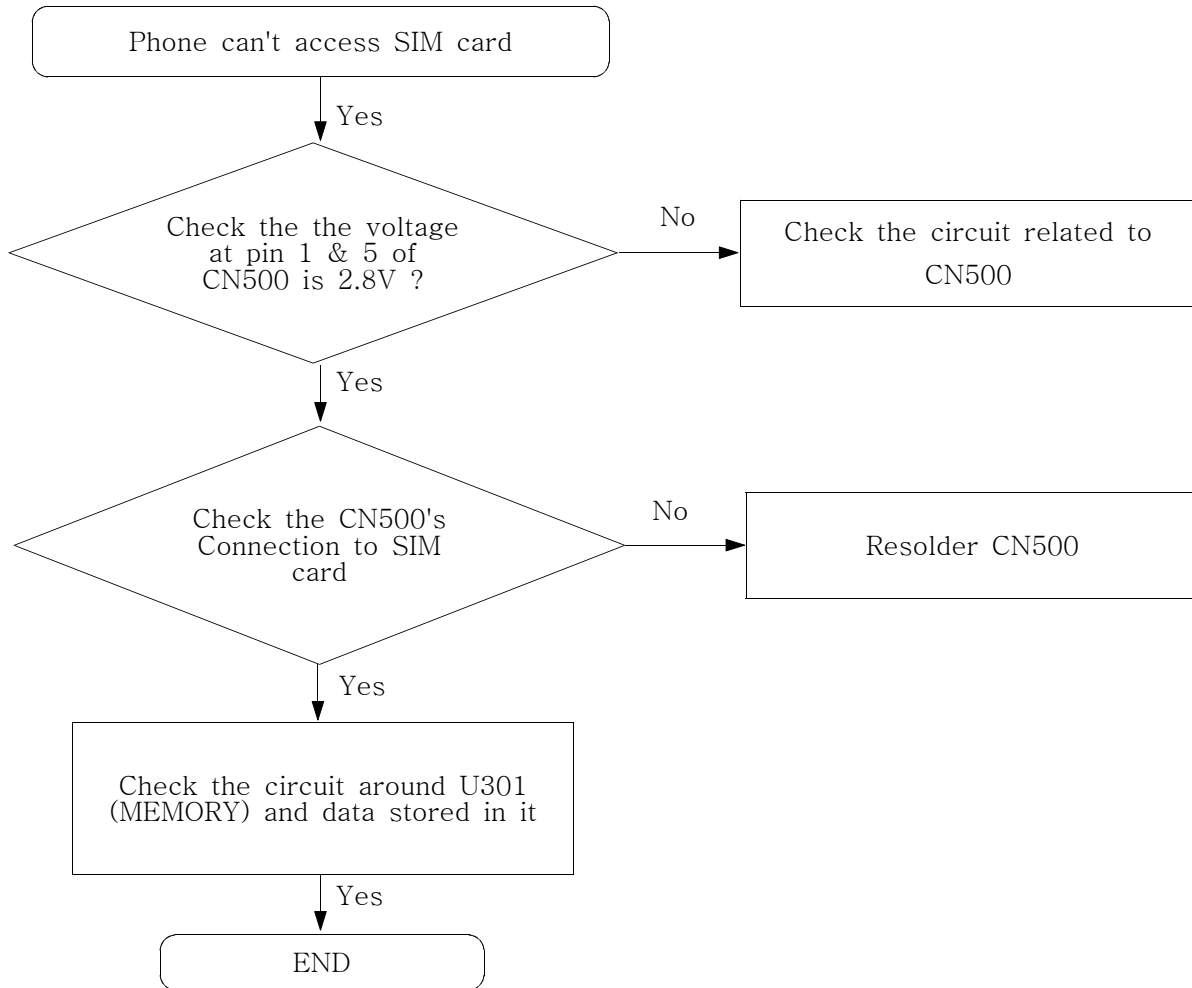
Phone can't access SIM card

Yes

Check the the voltage at pin 1 & 5 of CN500 is 2.8V ?

No

Check the circuit related to CN500

Yes

Check the CN500's Connection to SIM card

No

Resolder CN500

Yes

Check the circuit around U301 (MEMORY) and data stored in it

Yes

END